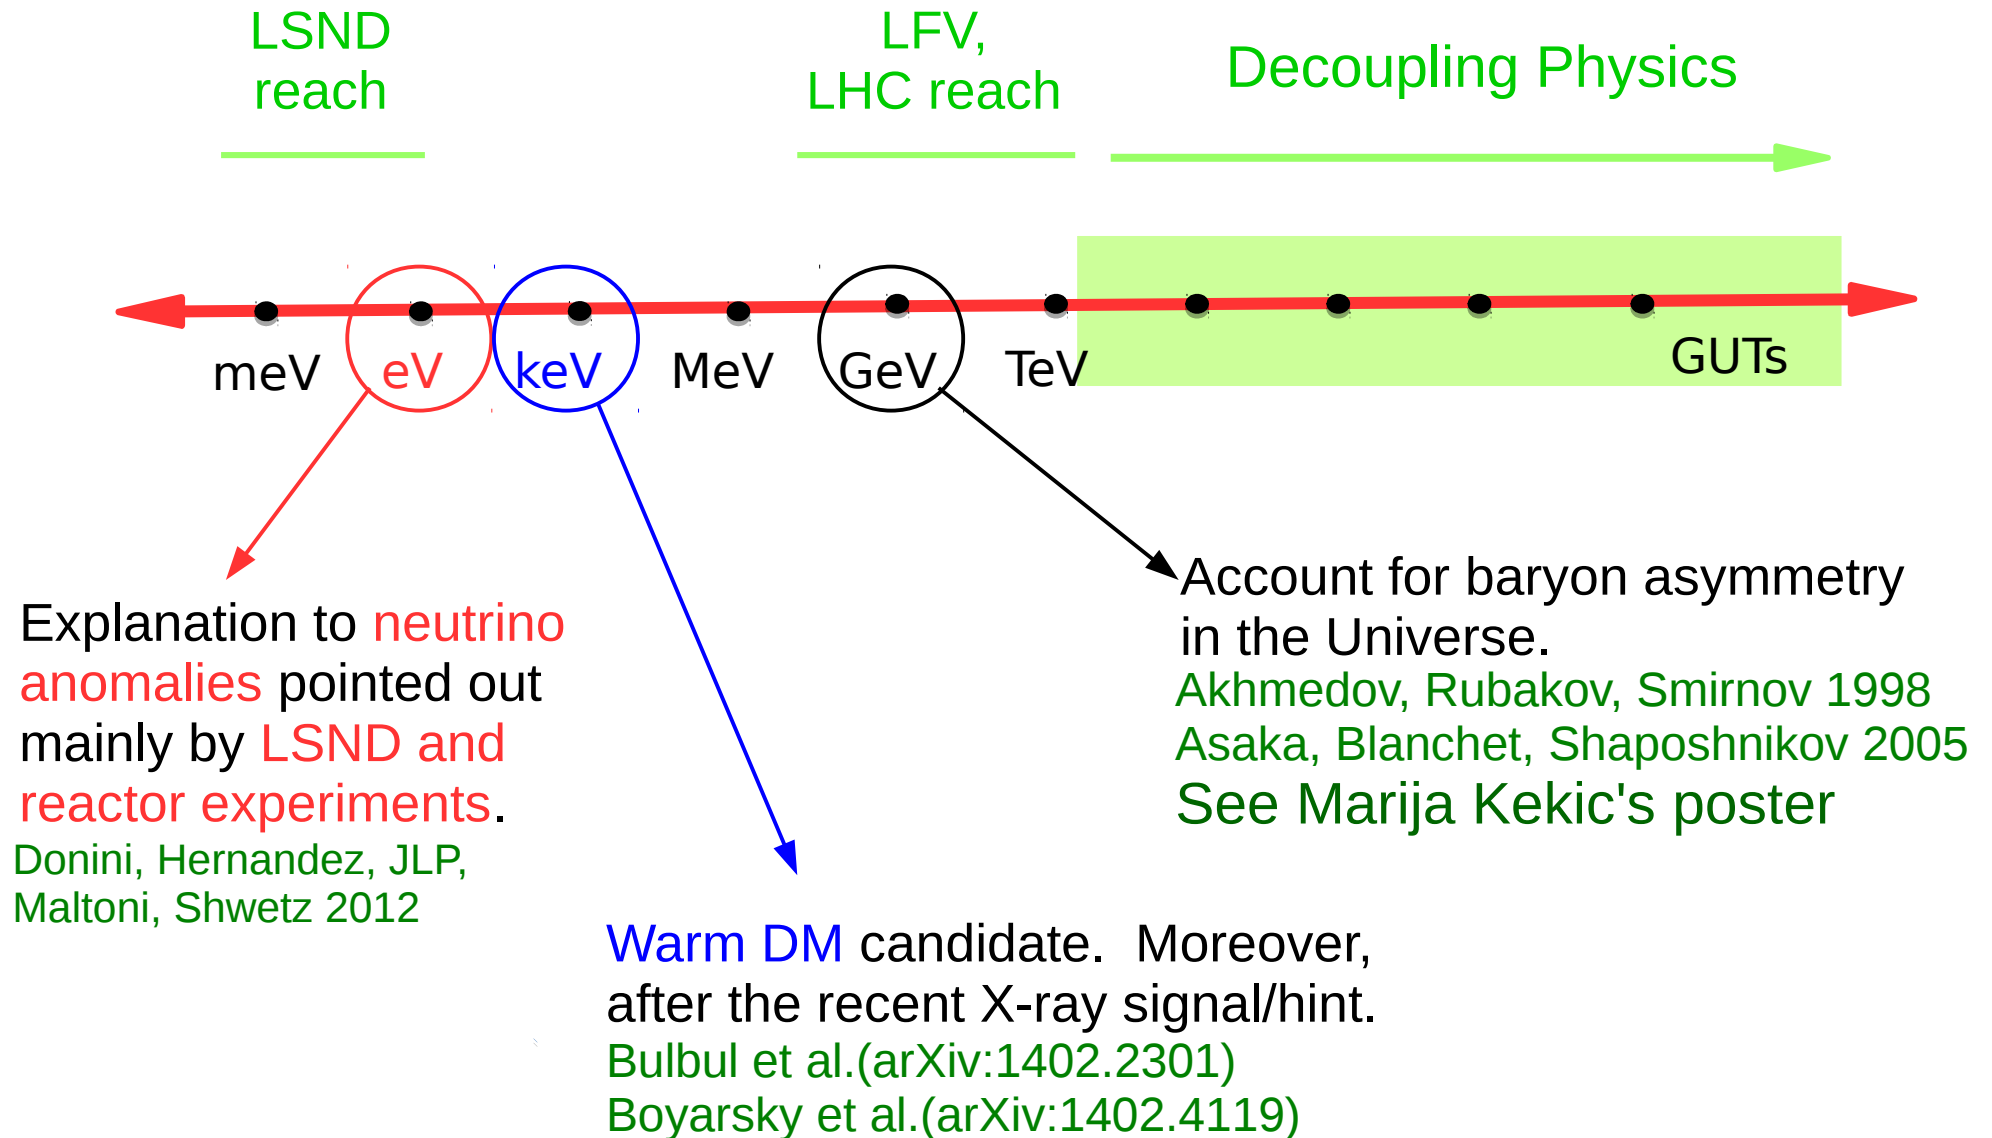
LSND reach

LFV, LHC reach

Decoupling Physics

meV eV keV MeV GeV TeV GUTs

Explanation to neutrino anomalies pointed out mainly by LSND and reactor experiments.
Donini, Hernandez, JLP, Maltoni, Shwetz 2012

Warm DM candidate. Moreover, after the recent X-ray signal/hint.
Bulbul et al.(arXiv:1402.2301)
Boyarsky et al.(arXiv:1402.4119)

Account for baryon asymmetry in the Universe.
Akhmedov, Rubakov, Smirnov 1998
Asaka, Blanchet, Shaposhnikov 2005
See Marija Kekic's poster